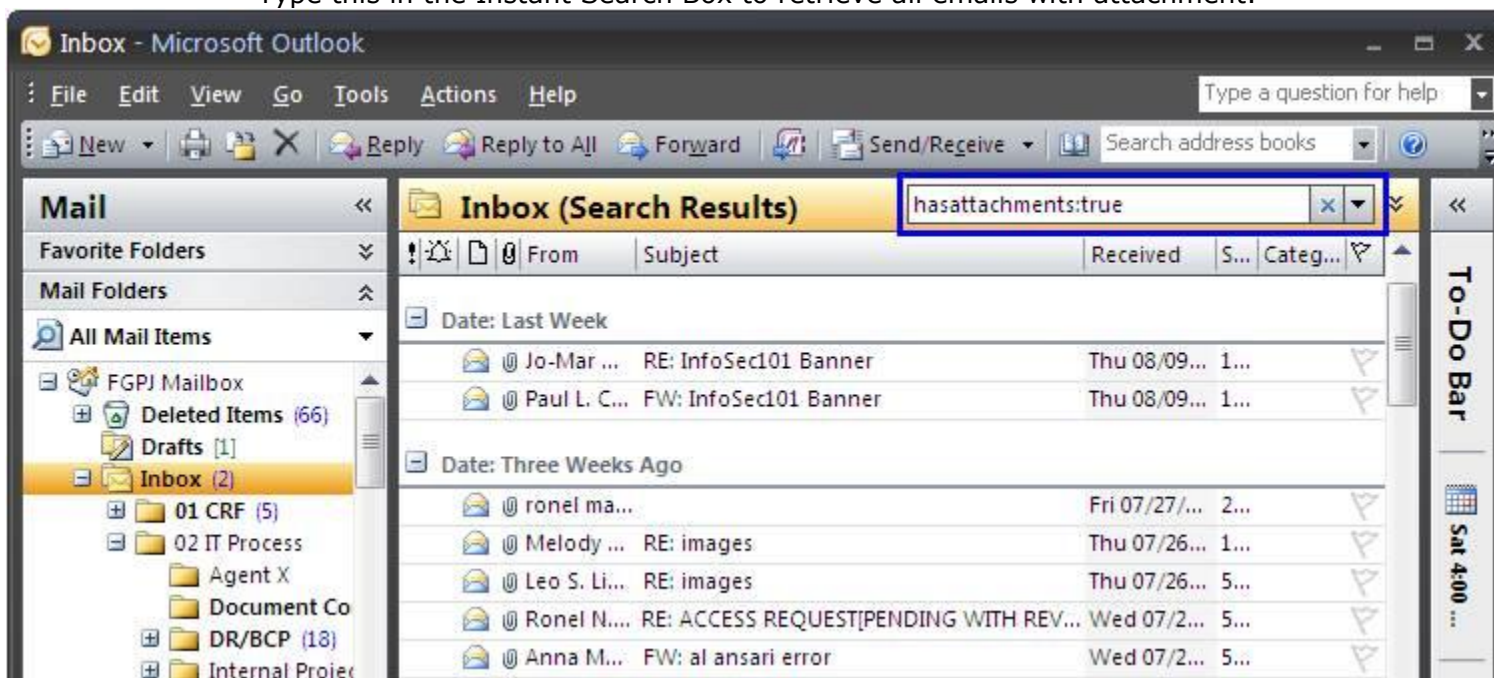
Type this in the Instant Search Box to retrieve all emails with attachment.

Inbox - Microsoft Outlook

File Edit View Go Tools Actions Help

Type a question for help

New Reply Reply to All Forward Send/Receive Search address books

Mail

Favorite Folders

Mail Folders

All Mail Items

FGPJ Mailbox
Deleted Items (66)
Drafts [1]
Inbox (2)
01 CRF (5)
02 IT Process
Agent X
Document Co
DR/BCP (18)
Internal Projec

Inbox (Search Results)

hasattachments:true

From | Subject | Received | S... | Categ...

Date: Last Week

| From | Subject | Received | S... |
|---|---|---|---|
| Jo-Mar ... | RE: InfoSec101 Banner | Thu 08/09... | 1... |
| Paul L. C... | FW: InfoSec101 Banner | Thu 08/09... | 1... |

Date: Three Weeks Ago

| From | Subject | Received | S... |
|---|---|---|---|
| ronel ma... | | Fri 07/27/... | 2... |
| Melody ... | RE: images | Thu 07/26... | 1... |
| Leo S. Li... | RE: images | Thu 07/26... | 5... |
| Ronel N.... | RE: ACCESS REQUEST[PENDING WITH REV... | Wed 07/2... | 5... |
| Anna M... | FW: al ansari error | Wed 07/2... | 5... |

To-Do Bar

Sat 4:00 ...